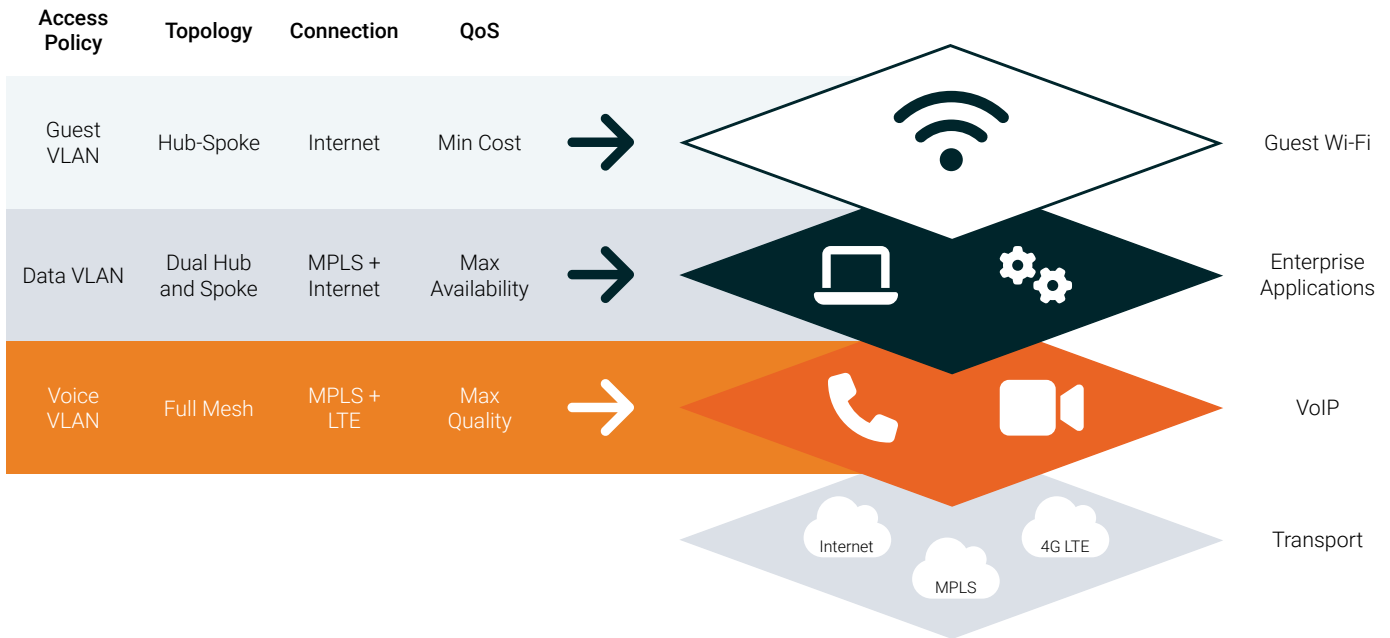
| Access Policy | Topology | Connection | QoS |
|---|---|---|---|
| Guest VLAN | Hub-Spoke | Internet | Min Cost |
| Data VLAN | Dual Hub and Spoke | MPLS + Internet | Max Availability |
| Voice VLAN | Full Mesh | MPLS + LTE | Max Quality |

Guest Wi-Fi

Enterprise Applications

VoIP

Internet

MPLS

4G LTE

Transport